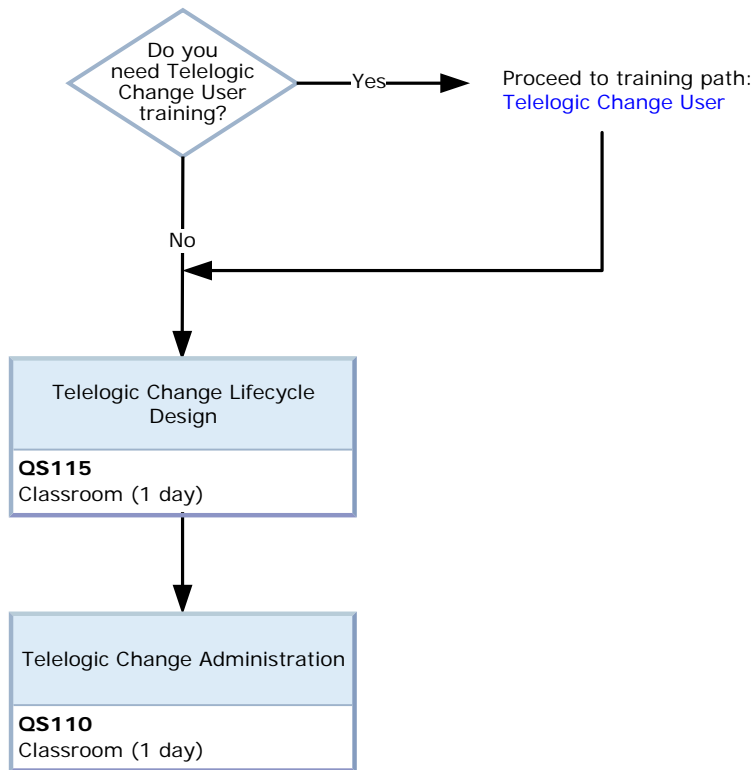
Do you need Telelogic Change User training?

Yes

Proceed to training path: Telelogic Change User

No

Telelogic Change Lifecycle Design

**QS115**
Classroom (1 day)

Telelogic Change Administration

**QS110**
Classroom (1 day)